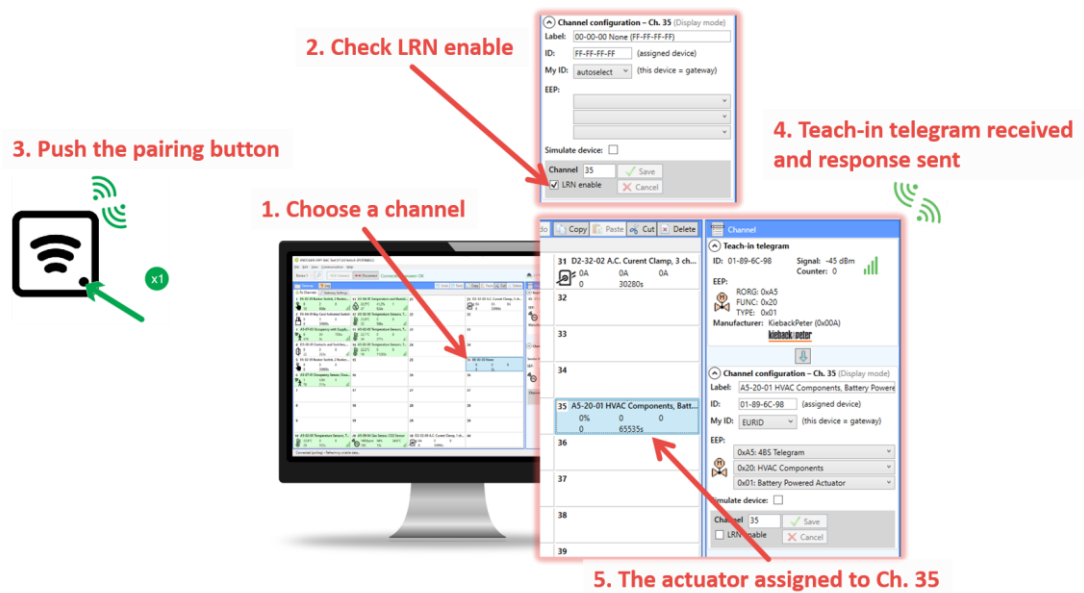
2. Check LRN enable

Channel configuration – Ch. 35 (Display mode)
Label: 00-00-00 None (FF-FF-FF-FF)
ID: FF-FF-FF-FF (assigned device)
My ID: autoselect (this device = gateway)
EEP:
Simulate device:
Channel 35 Save
LRN enable Cancel

3. Push the pairing button

x1

4. Teach-in telegram received and response sent

1. Choose a channel

Copy Paste Cut Delete

31 D2-32-02 A.C. Current Clamp, 3 ch...
0A 0A 0A
0 30280s
32
33
34
35 A5-20-01 HVAC Components, Batt...
0% 0 0
0 65535s
36
37
38
39

Channel
Teach-in telegram
ID: 01-89-6C-98 Signal: -45 dBm
Counter: 0
EEP:
RORG: 0xA5
FUNC: 0x20
TYPE: 0x01
Manufacturer: KiebackPeter (0x00A)
kieback&peter

Channel configuration – Ch. 35 (Display mode)
Label: A5-20-01 HVAC Components, Battery Powered
ID: 01-89-6C-98 (assigned device)
My ID: EURID (this device = gateway)
EEP:
0xA5: 4BS Telegram
0x20: HVAC Components
0x01: Battery Powered Actuator
Simulate device:
Channel 35 Save
LRN enable Cancel

5. The actuator assigned to Ch. 35